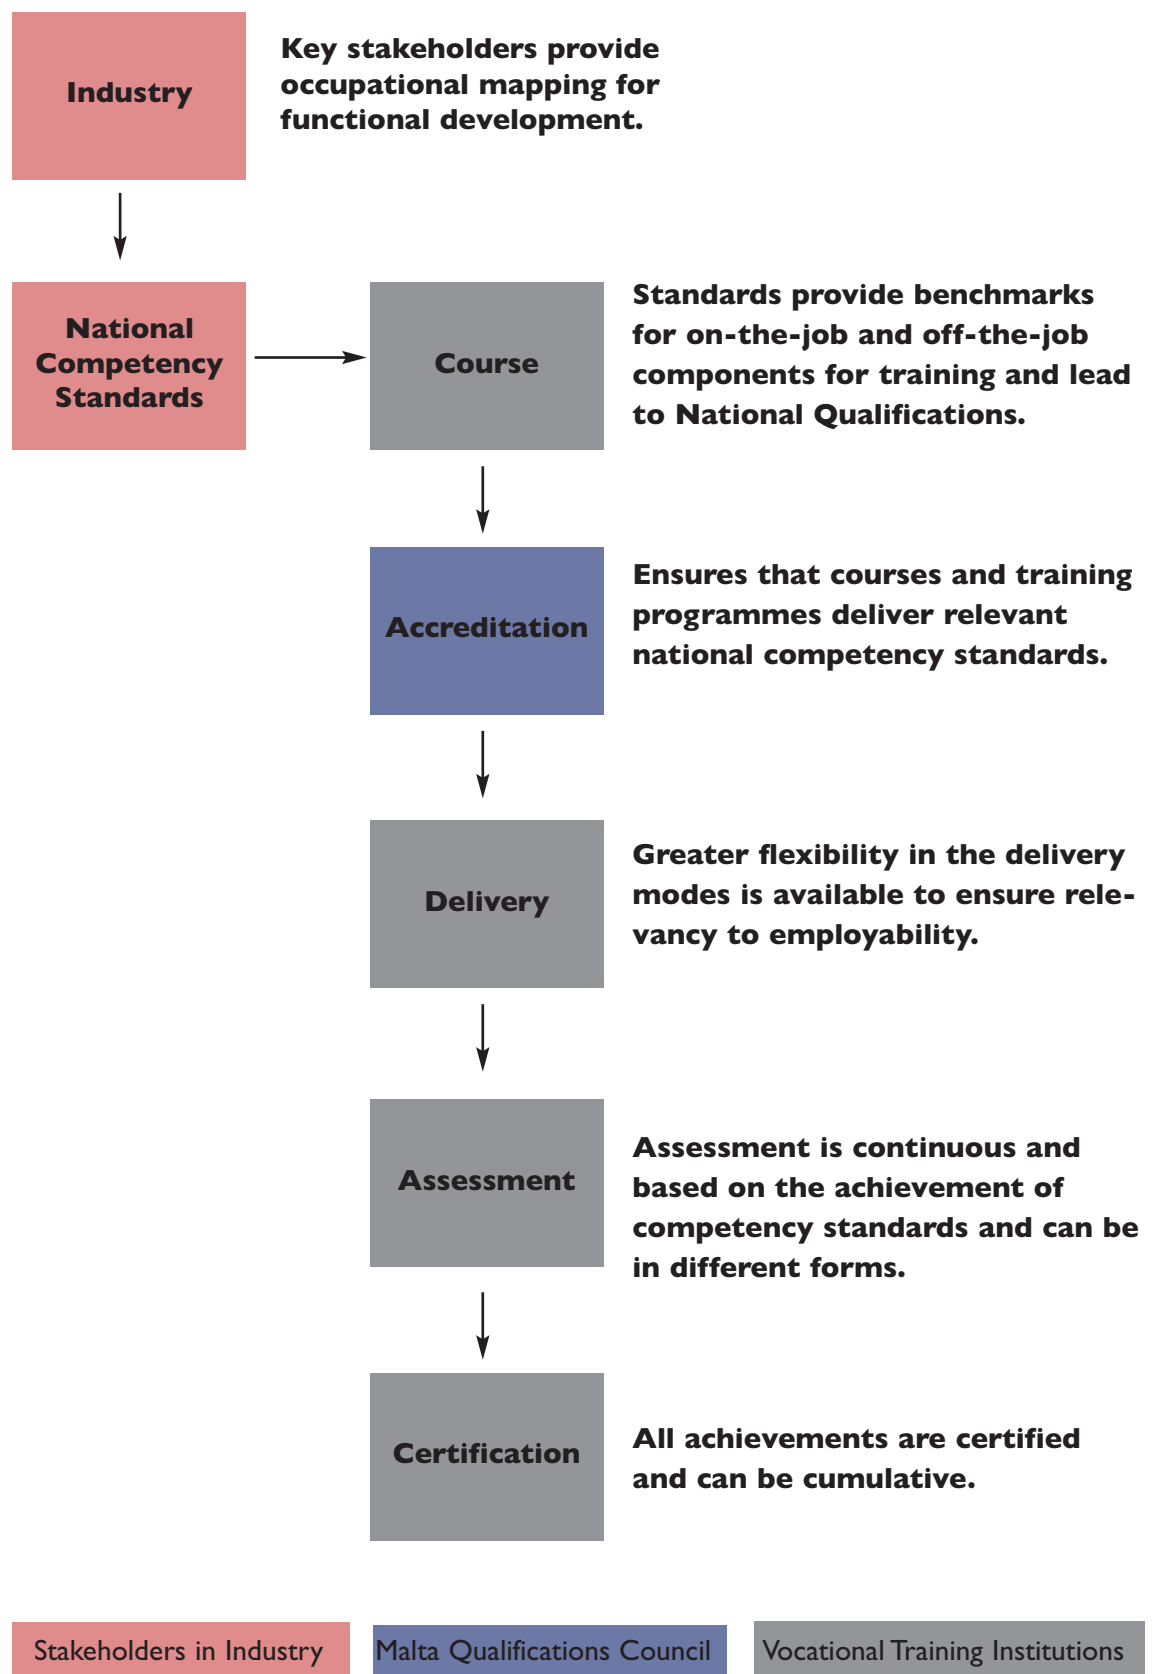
Industry

Key stakeholders provide occupational mapping for functional development.

National Competency Standards

Course

Standards provide benchmarks for on-the-job and off-the-job components for training and lead to National Qualifications.

Accreditation

Ensures that courses and training programmes deliver relevant national competency standards.

Delivery

Greater flexibility in the delivery modes is available to ensure relevancy to employability.

Assessment

Assessment is continuous and based on the achievement of competency standards and can be in different forms.

Certification

All achievements are certified and can be cumulative.

Stakeholders in Industry

Malta Qualifications Council

Vocational Training Institutions